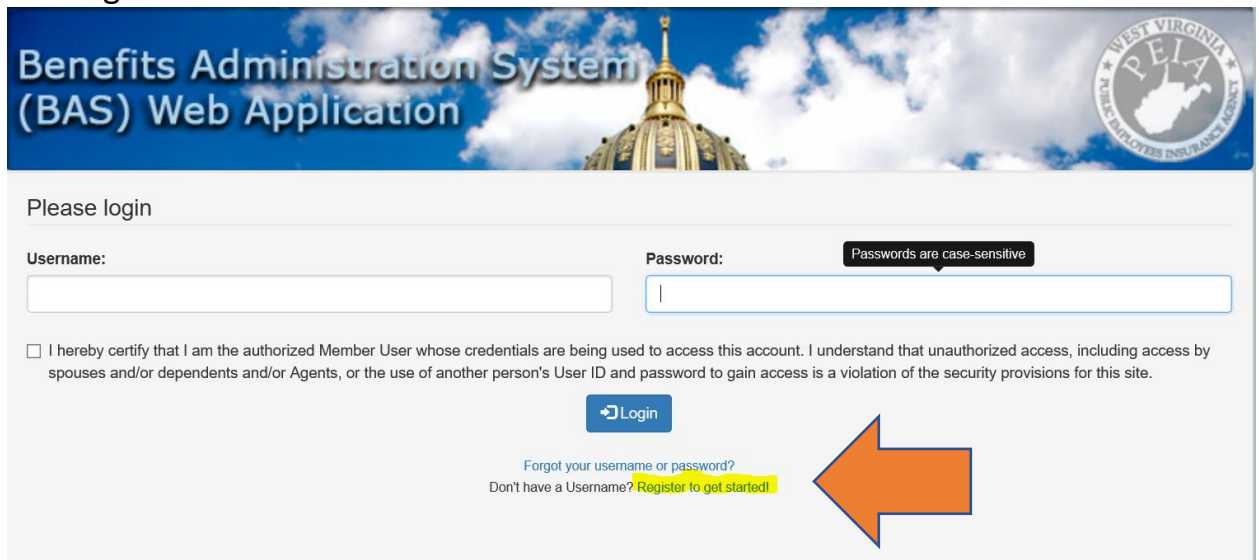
Benefits Administration System (BAS) Web Application

WEST VIRGINIA PEIA PUBLIC EMPLOYEES INSURANCE AGENCY

Please login

Username:

Password:

Passwords are case-sensitive

I hereby certify that I am the authorized Member User whose credentials are being used to access this account. I understand that unauthorized access, including access by spouses and/or dependents and/or Agents, or the use of another person's User ID and password to gain access is a violation of the security provisions for this site.

Login

Forgot your username or password?

Don't have a Username? Register to get started!